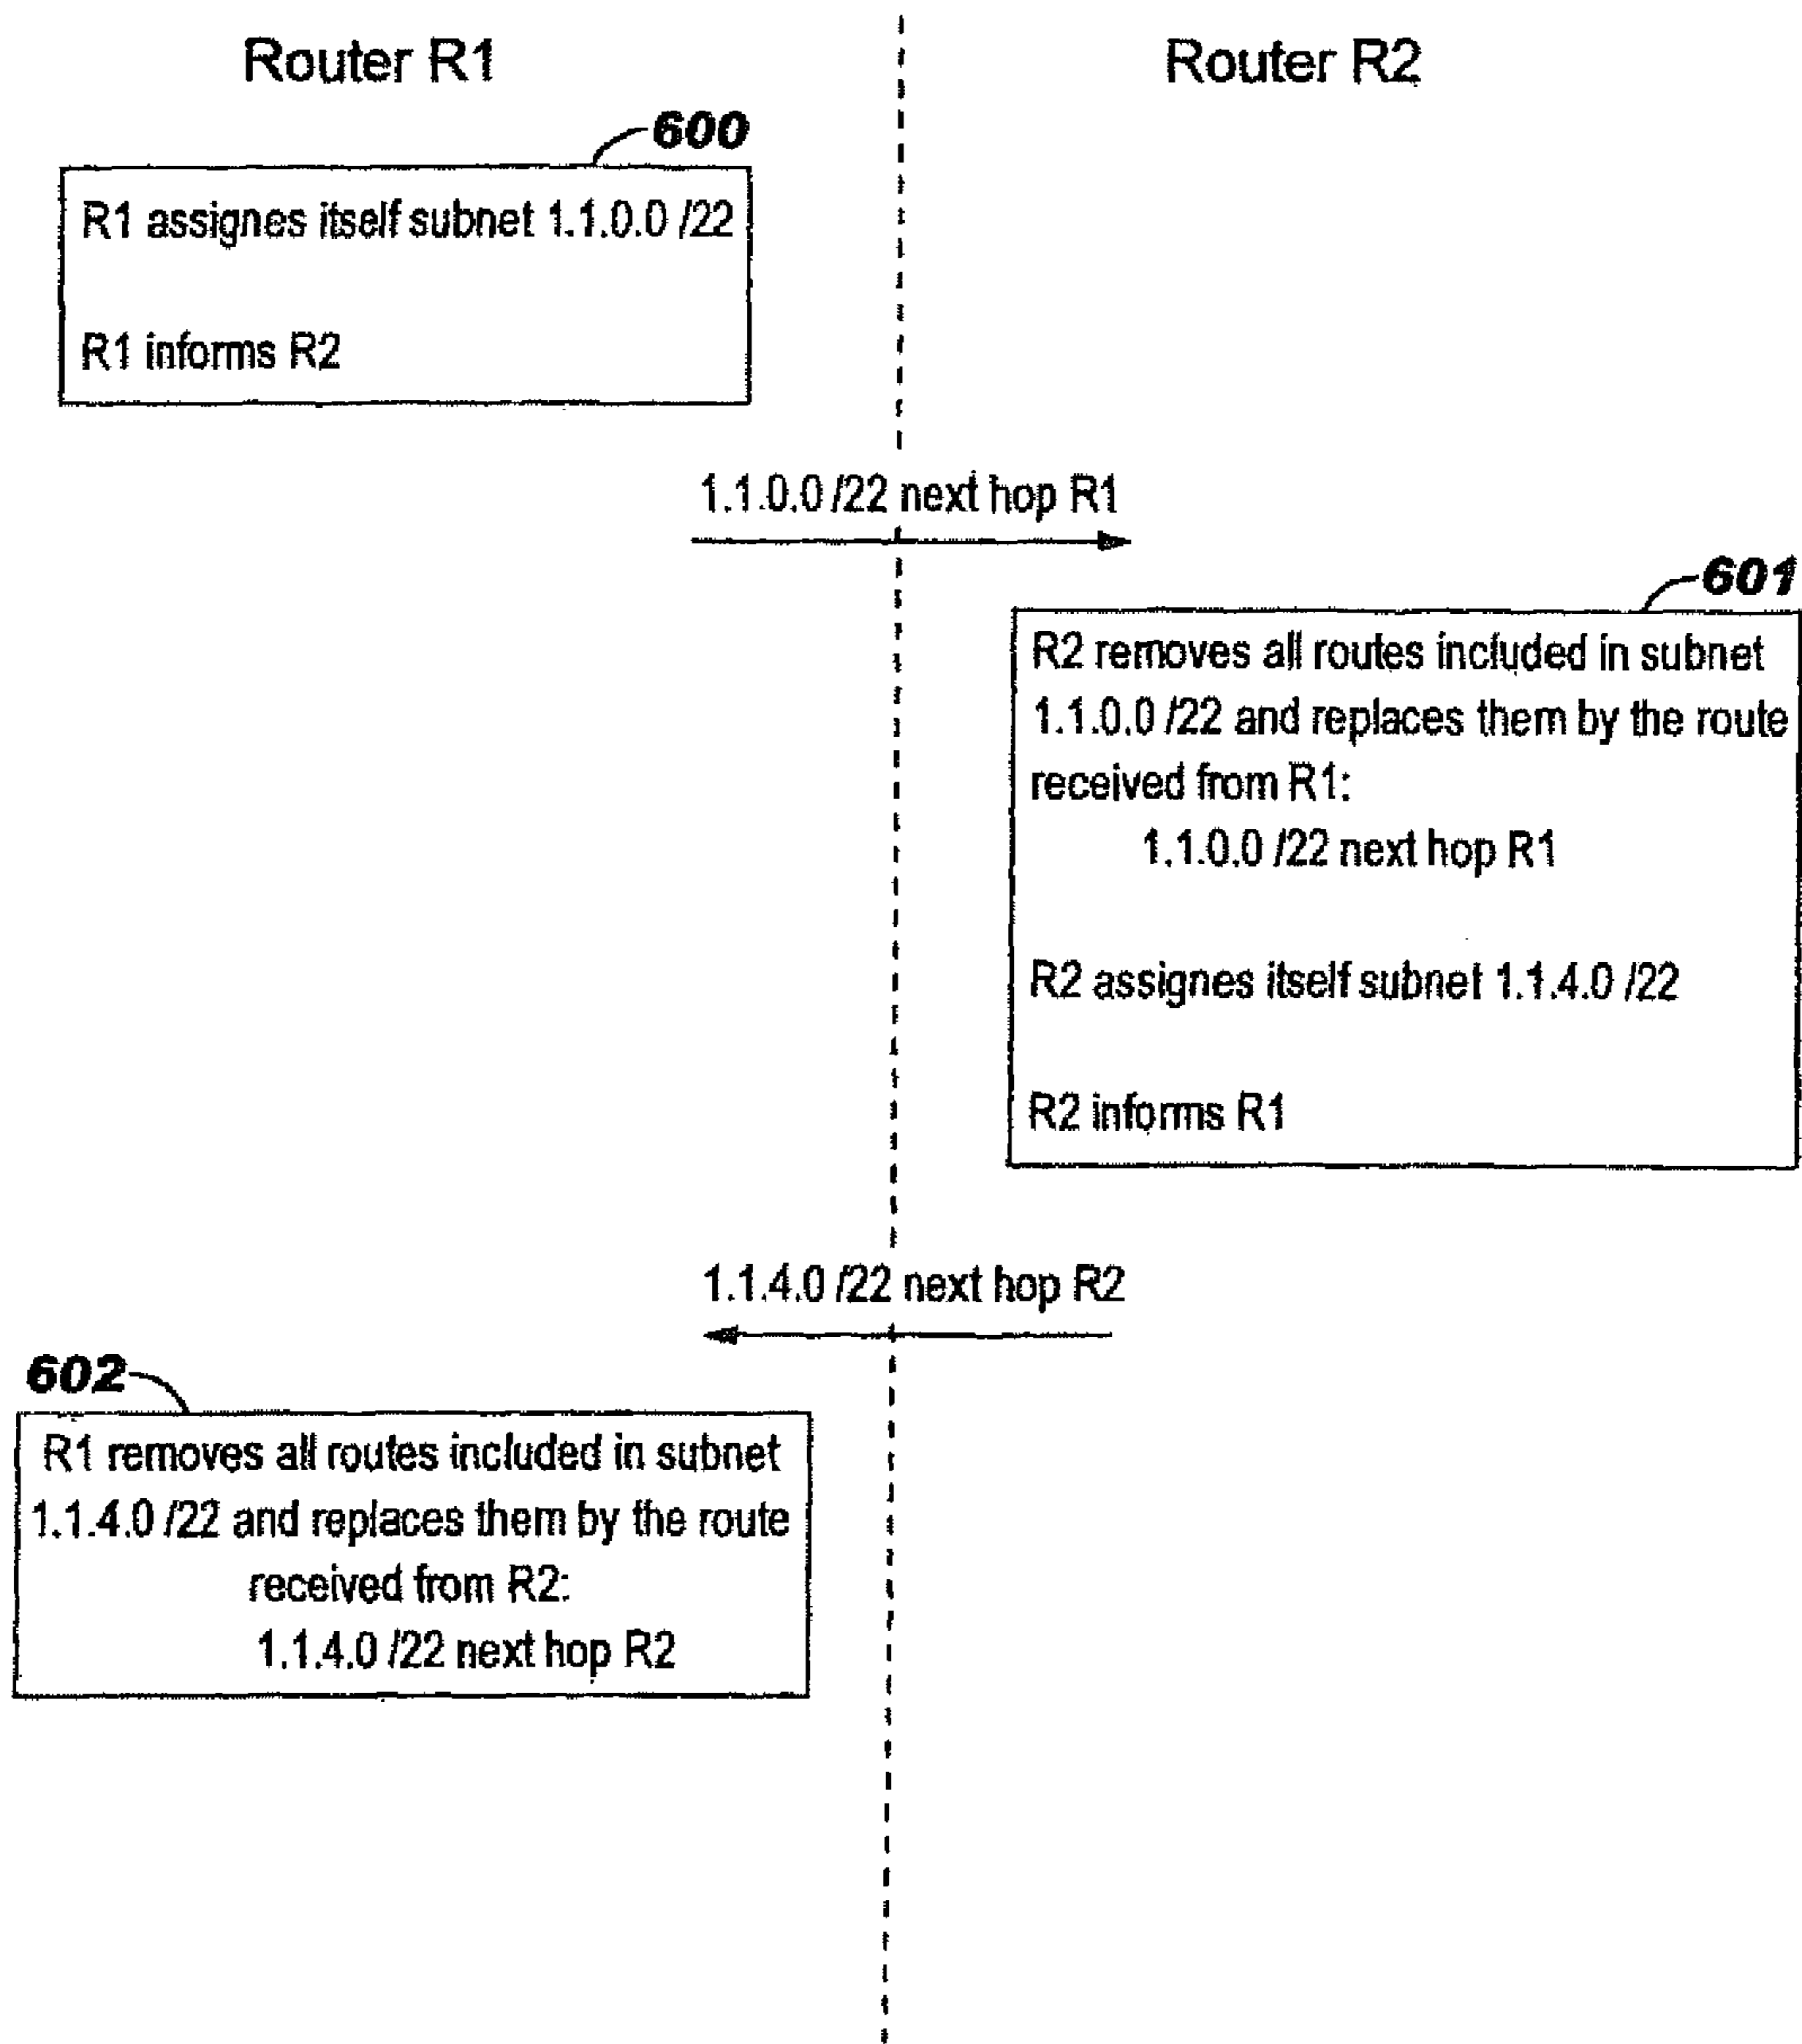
Router R1

Router R2

600

R1 assignes itself subnet 1.1.0.0 /22

R1 informs R2

1.1.0.0 /22 next hop R1

601

R2 removes all routes included in subnet 1.1.0.0 /22 and replaces them by the route received from R1:
1.1.0.0 /22 next hop R1

R2 assignes itself subnet 1.1.4.0 /22

R2 informs R1

1.1.4.0 /22 next hop R2

602

R1 removes all routes included in subnet 1.1.4.0 /22 and replaces them by the route received from R2:
1.1.4.0 /22 next hop R2